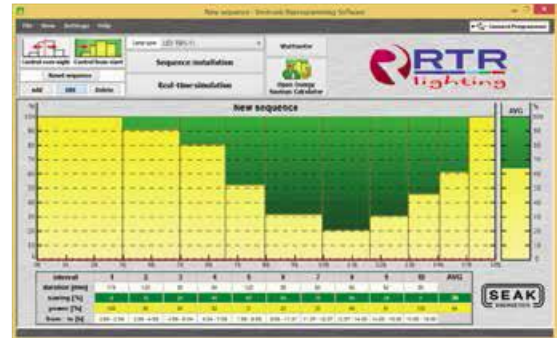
New sequence - Onitronik Reprogramming Software

File View Settings Help

Connect Programmer

Control rows night Control from start

Reset sequence

Add Edit Delete

Sequence installation

Real-time simulation

Wattmeter

Open Orange Savings Calculator

RTR lighting

New sequence

AVG

| interval | 1 | 2 | 3 | 4 | 5 | 6 | 7 | 8 | 9 | 10 | AVG |
|---|---|---|---|---|---|---|---|---|---|---|---|
| duration [min] | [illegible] | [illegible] | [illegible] | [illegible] | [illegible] | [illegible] | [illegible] | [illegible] | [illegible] | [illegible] | |
| saving [%] | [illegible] | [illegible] | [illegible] | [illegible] | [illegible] | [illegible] | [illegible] | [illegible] | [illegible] | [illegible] | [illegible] |
| power [%] | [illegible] | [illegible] | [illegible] | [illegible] | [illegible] | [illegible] | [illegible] | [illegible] | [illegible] | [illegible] | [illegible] |
| from - to [h] | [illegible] | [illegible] | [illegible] | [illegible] | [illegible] | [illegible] | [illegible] | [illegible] | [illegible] | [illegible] | |

SEAK